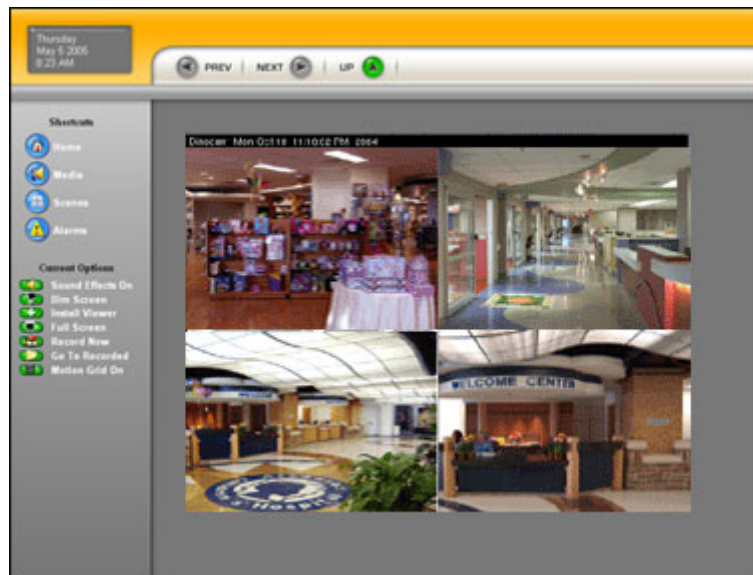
Thursday
May 5 2005
8:23 AM

PREV
NEXT
UP

Shortcuts
Home
Media
Scenes
Alarms

Current Options
Sound Effects On
Dim Screen
Install Viewer
Full Screen
Record Now
Go To Recorded
Motion Grid On

Dinocam Mon 02:18 11:10:02 PM 2004

WELCOME CENTER